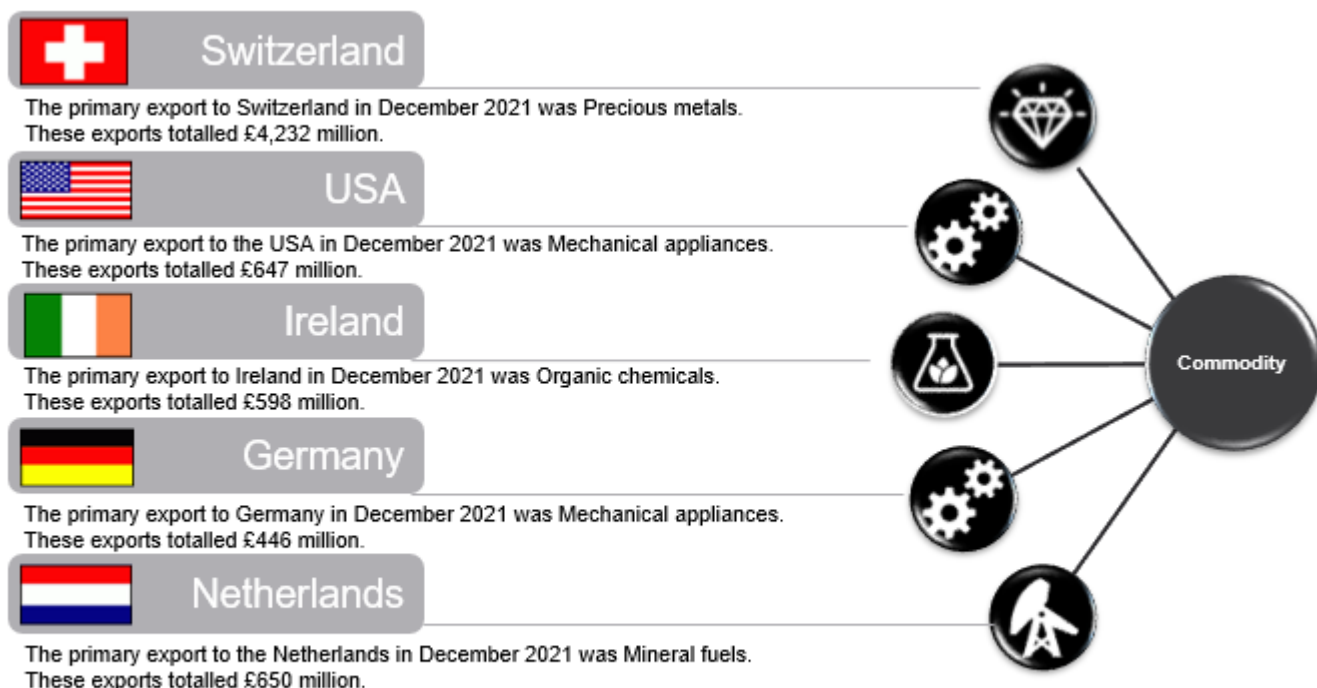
Switzerland

The primary export to Switzerland in December 2021 was Precious metals. These exports totalled £4,232 million.

USA

The primary export to the USA in December 2021 was Mechanical appliances. These exports totalled £647 million.

Ireland

The primary export to Ireland in December 2021 was Organic chemicals. These exports totalled £598 million.

Germany

The primary export to Germany in December 2021 was Mechanical appliances. These exports totalled £446 million.

Netherlands

The primary export to the Netherlands in December 2021 was Mineral fuels. These exports totalled £650 million.

Commodity